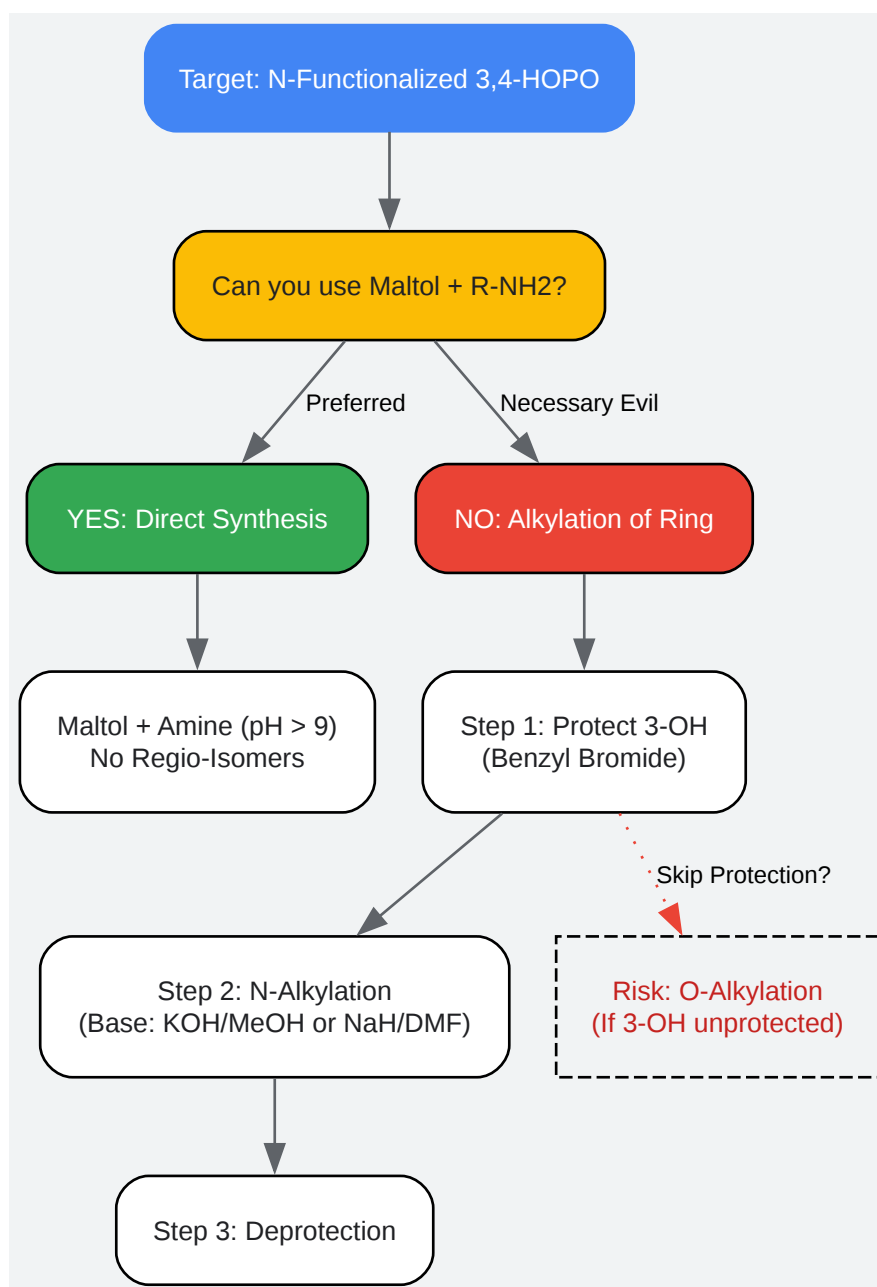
Target: N-Functionalized 3,4-HOPO

Can you use Maltol + R-NH2?

Preferred

Necessary Evil

YES: Direct Synthesis

NO: Alkylation of Ring

Maltol + Amine (pH > 9)
No Regio-Isomers

Step 1: Protect 3-OH
(Benzyl Bromide)

Skip Protection?

Step 2: N-Alkylation
(Base: KOH/MeOH or NaH/DMF)

Risk: O-Alkylation
(If 3-OH unprotected)

Step 3: Deprotection